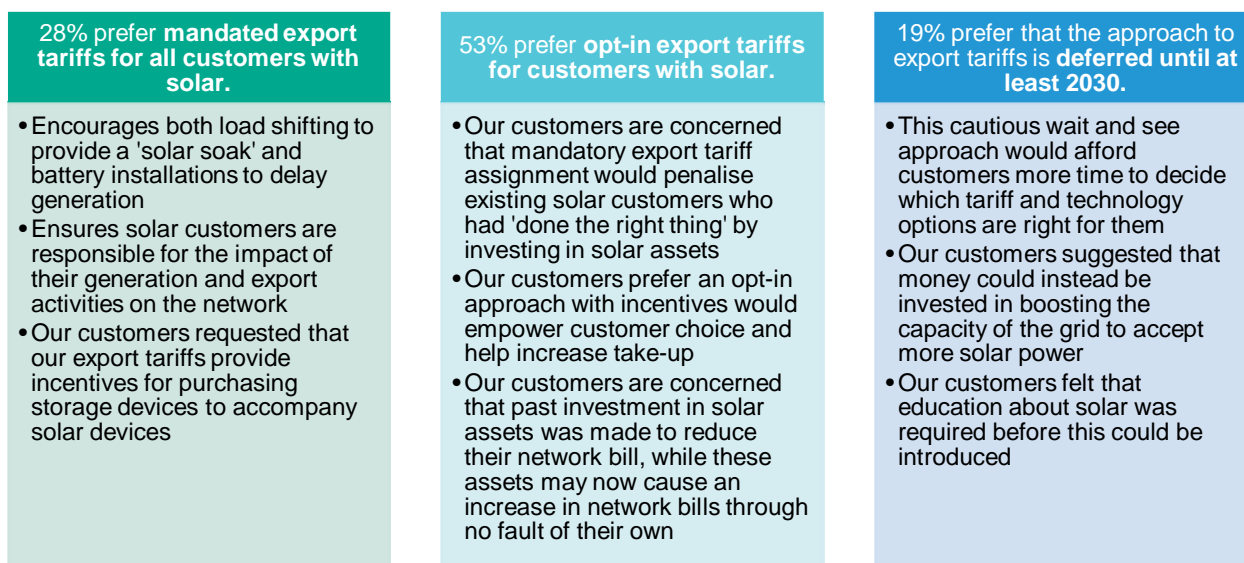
28% prefer **mandated export tariffs for all customers with solar.**

- Encourages both load shifting to provide a 'solar soak' and battery installations to delay generation
- Ensures solar customers are responsible for the impact of their generation and export activities on the network
- Our customers requested that our export tariffs provide incentives for purchasing storage devices to accompany solar devices

53% prefer **opt-in export tariffs for customers with solar.**

- Our customers are concerned that mandatory export tariff assignment would penalise existing solar customers who had 'done the right thing' by investing in solar assets
- Our customers prefer an opt-in approach with incentives would empower customer choice and help increase take-up
- Our customers are concerned that past investment in solar assets was made to reduce their network bill, while these assets may now cause an increase in network bills through no fault of their own

19% prefer that the approach to export tariffs is **deferred until at least 2030.**

- This cautious wait and see approach would afford customers more time to decide which tariff and technology options are right for them
- Our customers suggested that money could instead be invested in boosting the capacity of the grid to accept more solar power
- Our customers felt that education about solar was required before this could be introduced